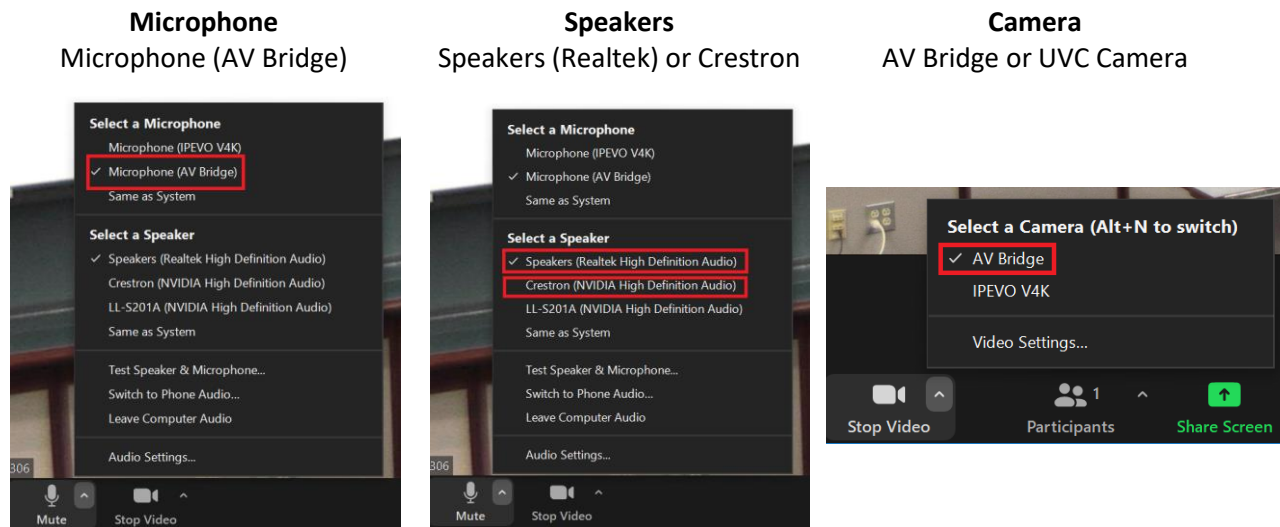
**Microphone**
Microphone (AV Bridge)

Select a Microphone
Microphone (IPEVO V4K)
✓ Microphone (AV Bridge)
Same as System

Select a Speaker
✓ Speakers (Realtek High Definition Audio)
Crestron (NVIDIA High Definition Audio)
LL-S201A (NVIDIA High Definition Audio)
Same as System

Test Speaker & Microphone...
Switch to Phone Audio...
Leave Computer Audio

Audio Settings...

306

Mute
Stop Video

**Speakers**
Speakers (Realtek) or Crestron

Select a Microphone
Microphone (IPEVO V4K)
✓ Microphone (AV Bridge)
Same as System

Select a Speaker
✓ Speakers (Realtek High Definition Audio)
Crestron (NVIDIA High Definition Audio)
LL-S201A (NVIDIA High Definition Audio)
Same as System

Test Speaker & Microphone...
Switch to Phone Audio...
Leave Computer Audio

Audio Settings...

306

Mute
Stop Video

**Camera**
AV Bridge or UVC Camera

Select a Camera (Alt+N to switch)
✓ AV Bridge
IPEVO V4K

Video Settings...

Stop Video
1
Participants
Share Screen